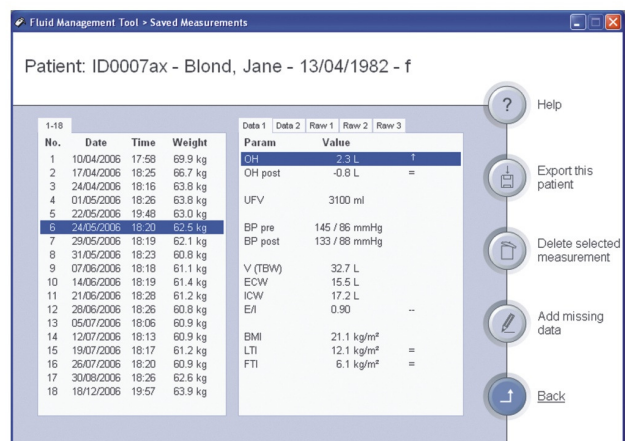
Fluid Management Tool > Saved Measurements

Patient: ID0007ax - Blond, Jane - 13/04/1982 - f

1-18

| No. | Date | Time | Weight |
|---|---|---|---|
| 1 | 10/04/2006 | 17:58 | 69.9 kg |
| 2 | 17/04/2006 | 18:25 | 66.7 kg |
| 3 | 24/04/2006 | 18:16 | 63.8 kg |
| 4 | 01/05/2006 | 18:26 | 63.8 kg |
| 5 | 22/05/2006 | 19:48 | 63.0 kg |
| 6 | 24/05/2006 | 18:20 | 62.5 kg |
| 7 | 29/05/2006 | 18:19 | 62.1 kg |
| 8 | 31/05/2006 | 18:23 | 60.8 kg |
| 9 | 07/06/2006 | 18:18 | 61.1 kg |
| 10 | 14/06/2006 | 18:19 | 61.4 kg |
| 11 | 21/06/2006 | 18:28 | 61.2 kg |
| 12 | 28/06/2006 | 18:26 | 60.8 kg |
| 13 | 05/07/2006 | 18:06 | 60.9 kg |
| 14 | 12/07/2006 | 18:13 | 60.9 kg |
| 15 | 19/07/2006 | 18:17 | 61.2 kg |
| 16 | 26/07/2006 | 18:20 | 60.9 kg |
| 17 | 30/08/2006 | 18:26 | 62.6 kg |
| 18 | 18/12/2006 | 19:57 | 63.9 kg |

Data 1 Data 2 Raw 1 Raw 2 Raw 3

| Param | Value | |
|---|---|---|
| OH | 2.3 L | ↑ |
| OH post | -0.8 L | = |
| UFV | 3100 ml | |
| BP pre | 145 / 86 mmHg | |
| BP post | 133 / 88 mmHg | |
| V (TBW) | 32.7 L | |
| ECW | 15.5 L | |
| ICW | 17.2 L | |
| E/I | 0.90 | -- |
| BMI | 21.1 kg/m² | |
| LTI | 12.1 kg/m² | = |
| FTI | 6.1 kg/m² | = |

Help

Export this patient

Delete selected measurement

Add missing data

Back